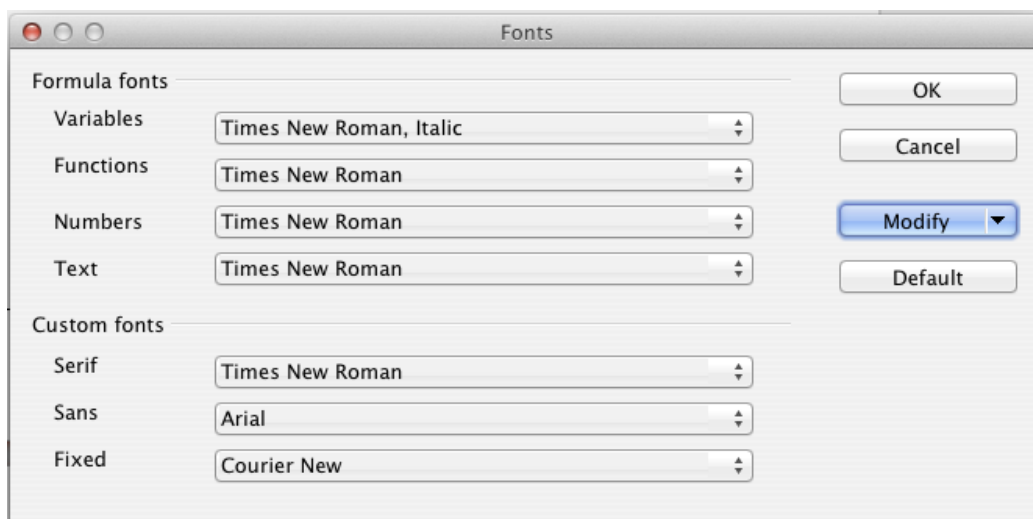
Fonts

Formula fonts

Variables Times New Roman, Italic

Functions Times New Roman

Numbers Times New Roman

Text Times New Roman

Custom fonts

Serif Times New Roman

Sans Arial

Fixed Courier New

OK

Cancel

Modify

Default